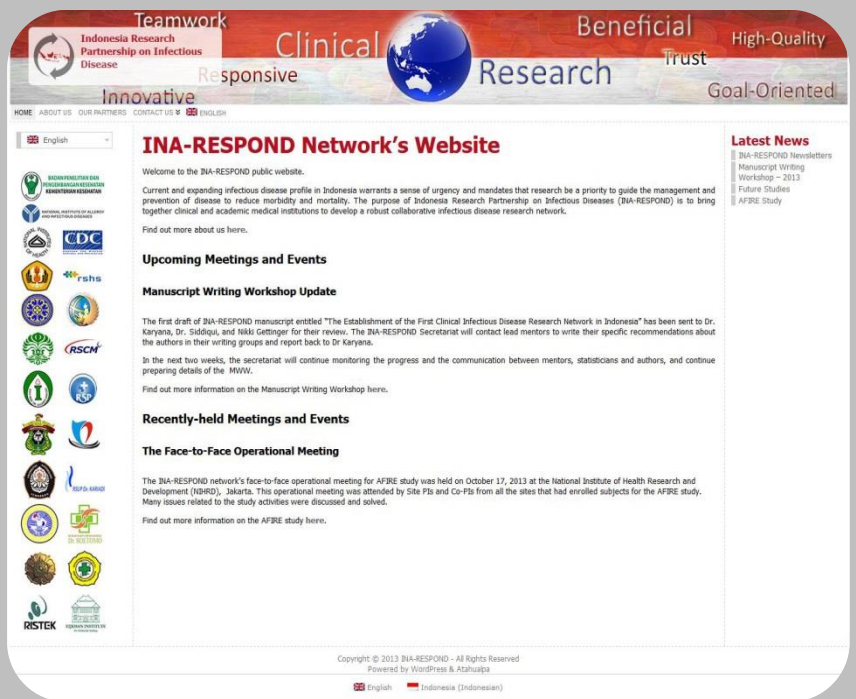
Teamwork
Indonesia Research Partnership on Infectious Disease
Clinical
Responsive
Innovative
Research
Beneficial
Trust
High-Quality
Goal-Oriented

HOME ABOUT US OUR PARTNERS CONTACT US ENGLISH

English

BADAN PENELITIAN DAN PENGEMBANGAN KESEHATAN KEMENTERIAN KESEHATAN
NATIONAL INSTITUTE OF ALLERGY AND INFECTIOUS DISEASES
CDC
rshs
RSCM
RSP
RSUP Dr. KARIADI
Dr. SOETOMO
RISTEK

INA-RESPOND Network's Website

Welcome to the INA-RESPOND public website.

Current and expanding infectious disease profile in Indonesia warrants a sense of urgency and mandates that research be a priority to guide the management and prevention of disease to reduce morbidity and mortality. The purpose of Indonesia Research Partnership on Infectious Diseases (INA-RESPOND) is to bring together clinical and academic medical institutions to develop a robust collaborative infectious disease research network.

Find out more about us here.

Upcoming Meetings and Events

Manuscript Writing Workshop Update

The first draft of INA-RESPOND manuscript entitled "The Establishment of the First Clinical Infectious Disease Research Network in Indonesia" has been sent to Dr. Karyana, Dr. Siddiqui, and Nikki Gettinger for their review. The INA-RESPOND Secretariat will contact lead mentors to write their specific recommendations about the authors in their writing groups and report back to Dr Karyana.

In the next two weeks, the secretariat will continue monitoring the progress and the communication between mentors, statisticians and authors, and continue preparing details of the MWW.

Find out more information on the Manuscript Writing Workshop here.

Recently-held Meetings and Events

The Face-to-Face Operational Meeting

The INA-RESPOND network's face-to-face operational meeting for AFIRE study was held on October 17, 2013 at the National Institute of Health Research and Development (NIHRD), Jakarta. This operational meeting was attended by Site PIs and Co-PIs from all the sites that had enrolled subjects for the AFIRE study. Many issues related to the study activities were discussed and solved.

Find out more information on the AFIRE study here.

Latest News
INA-RESPOND Newsletters
Manuscript Writing Workshop – 2013
Future Studies
AFIRE Study

Copyright © 2013 INA-RESPOND - All Rights Reserved
Powered by WordPress & Atahualpa

English Indonesia (Indonesian)